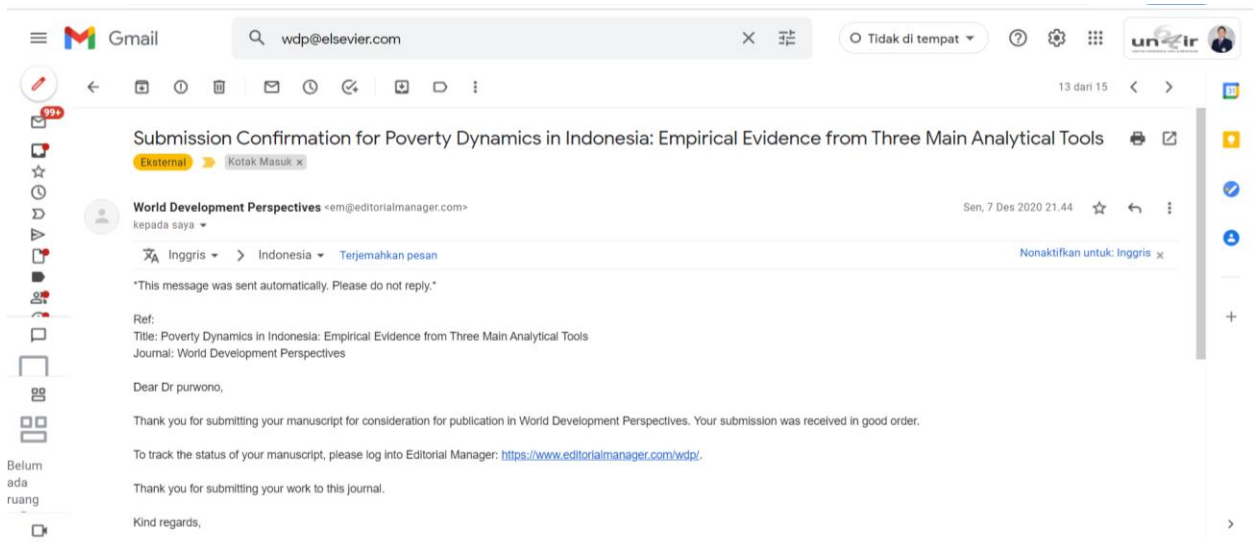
Gmail

wdp@elsevier.com

Tidak di tempat

unair

99+

13 dari 15

Submission Confirmation for Poverty Dynamics in Indonesia: Empirical Evidence from Three Main Analytical Tools

Eksternal Kotak Masuk ×

World Development Perspectives <em@editorialmanager.com>
kepada saya

Sen, 7 Des 2020 21.44

Inggris > Indonesia Terjemahkan pesan

Nonaktifkan untuk: Inggris ×

*This message was sent automatically. Please do not reply.*

Ref:
Title: Poverty Dynamics in Indonesia: Empirical Evidence from Three Main Analytical Tools
Journal: World Development Perspectives

Dear Dr purwono,

Thank you for submitting your manuscript for consideration for publication in World Development Perspectives. Your submission was received in good order.

To track the status of your manuscript, please log into Editorial Manager: https://www.editorialmanager.com/wdp/.

Thank you for submitting your work to this journal.

Kind regards,

Belum ada ruang